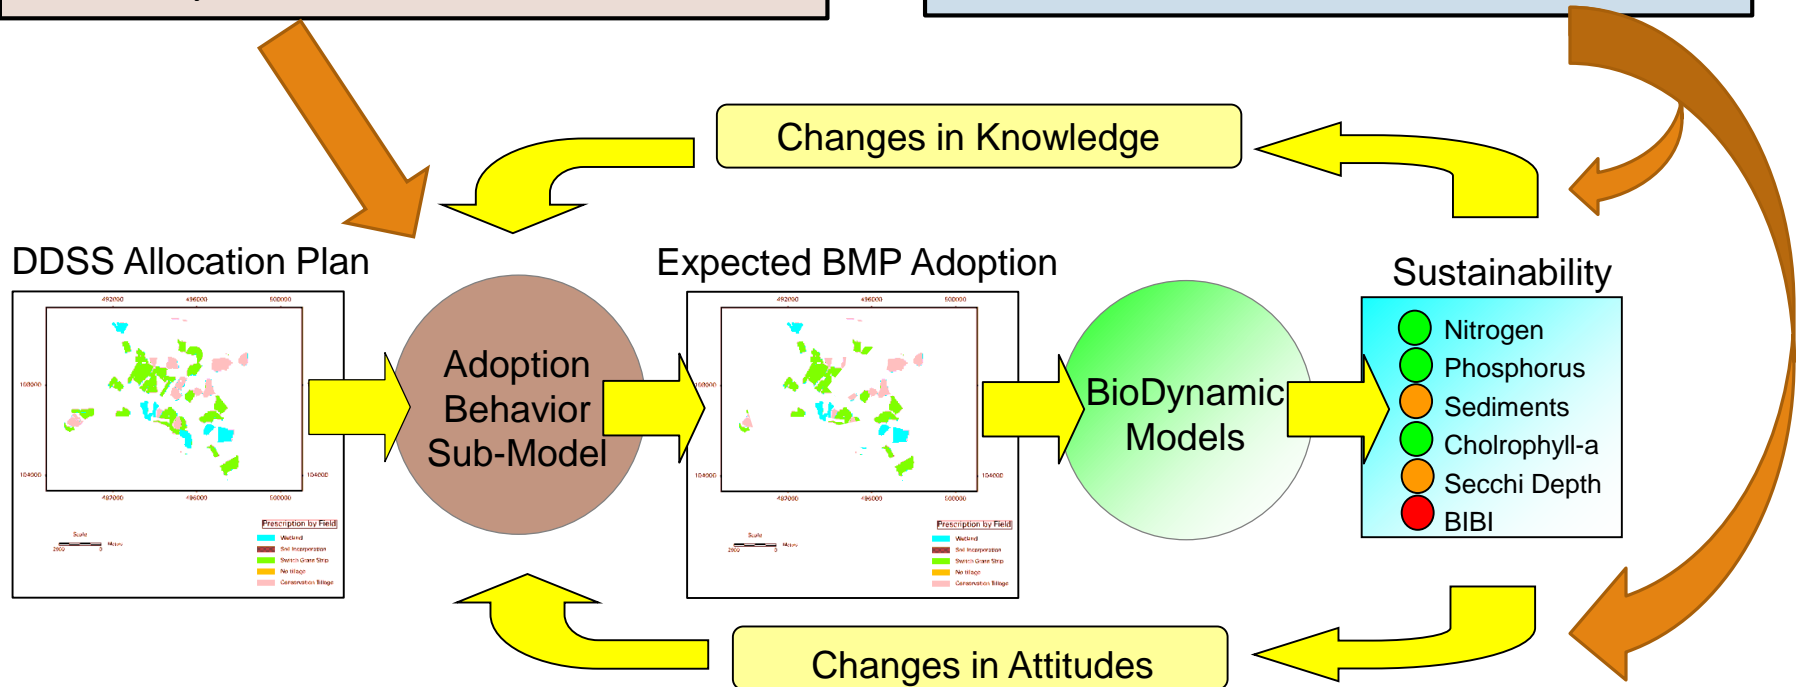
Changes in Knowledge

DDSS Allocation Plan

492000 496000 500000

108000

104000 104000

492000 496000 500000

Prescription by Field

Wetland

Soil Incorporation

Switch Grass Strip

No tillage

Conservation Tillage

Scale

Meters

Adoption Behavior Sub-Model

Expected BMP Adoption

492000 496000 500000

108000

104000 104000

492000 496000 500000

Prescription by Field

Wetland

Soil Incorporation

Switch Grass Strip

No tillage

Conservation Tillage

Scale

Meters

BioDynamic Models

Sustainability

Nitrogen

Phosphorus

Sediments

Cholrophyll-a

Secchi Depth

BIBI

Changes in Attitudes